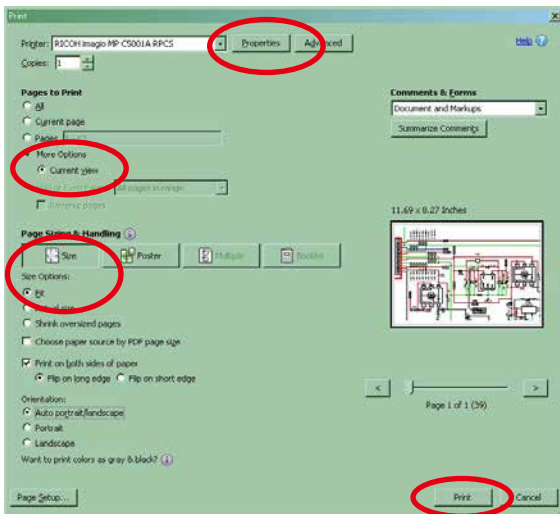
Print

Printer: RICOH imagio MP C5001A RPCS
Properties
Advanced
Help
Copies: 1

Pages to Print
All
Current page
Pages
More Options
Current view
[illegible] all pages in range
Reverse pages

Page Sizing & Handling
Size
Poster
Multiple
Booklet
Size Options:
Fit
Actual size
Shrink oversized pages
Choose paper source by PDF page size
Print on both sides of paper
Flip on long edge
Flip on short edge
Orientation:
Auto portrait/landscape
Portrait
Landscape
Want to print colors as gray & black?

Comments & Forms
Document and Markups
Summarize Comments

11.69 x 8.27 Inches

<
>
Page 1 of 1 (59)

Page Setup...
Print
Cancel